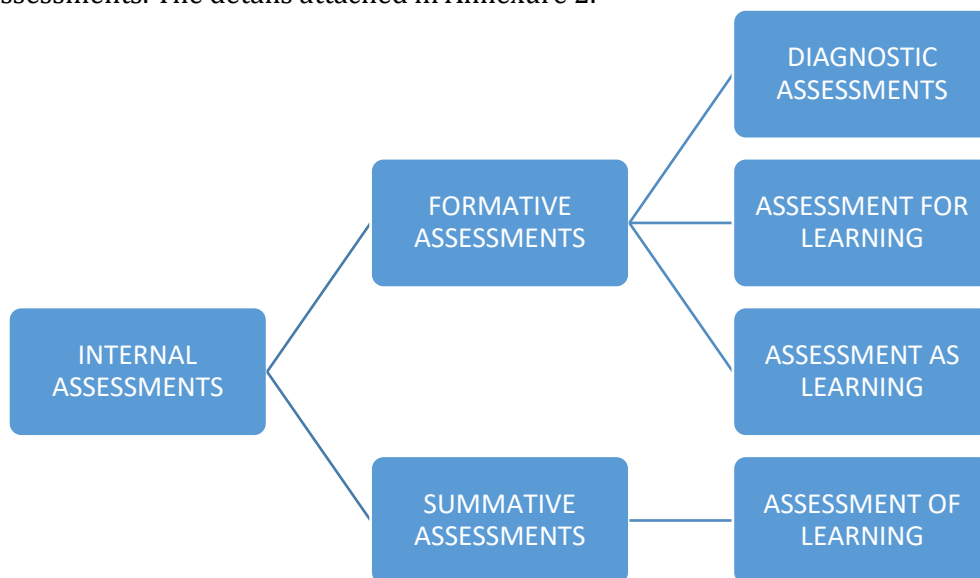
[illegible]ssessments. The details attached in Annexure 2.

INTERNAL ASSESSMENTS

FORMATIVE ASSESSMENTS

SUMMATIVE ASSESSMENTS

DIAGNOSTIC ASSESSMENTS

ASSESSMENT FOR LEARNING

ASSESSMENT AS LEARNING

ASSESSMENT OF LEARNING